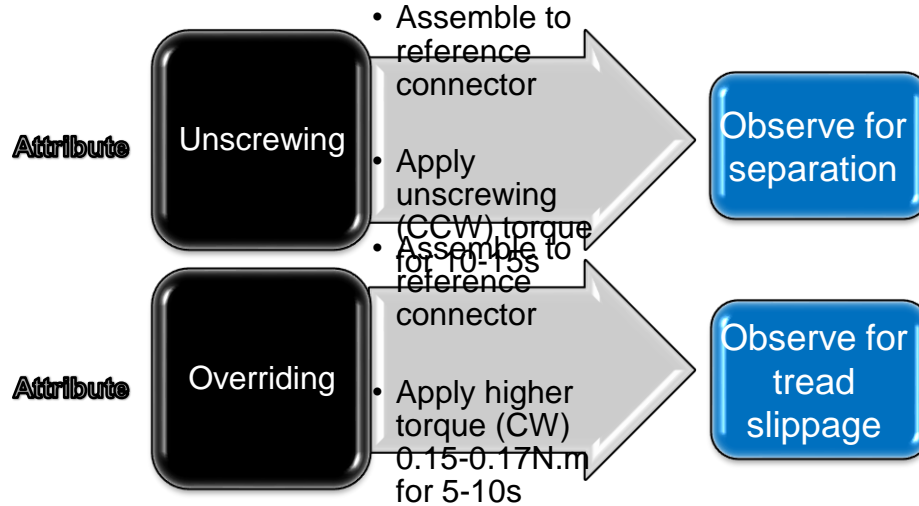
Attribute

Unscrewing

• Assemble to reference connector

• Apply unscrewing (CCW) torque for 10-15s

Observe for separation

Attribute

Overriding

• Assemble to reference connector

• Apply higher torque (CW) 0.15-0.17N.m for 5-10s

Observe for tread slippage